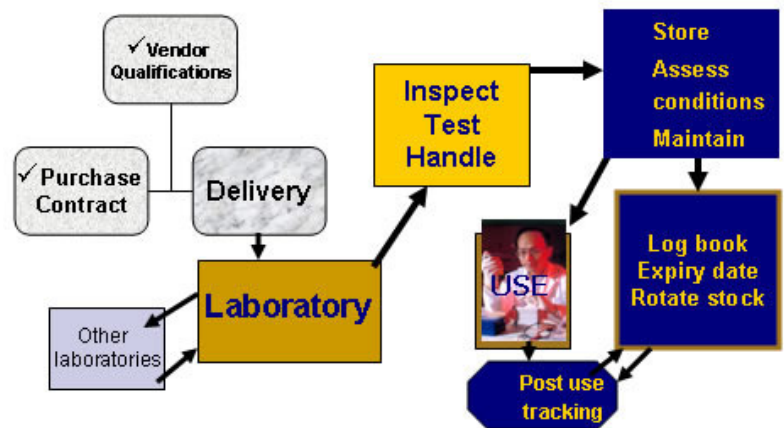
✓ Vendor Qualifications

✓ Purchase Contract

Delivery

Laboratory

Other laboratories

Inspect Test Handle

Store

Assess conditions

Maintain

USE

Log book Expiry date Rotate stock

Post use tracking